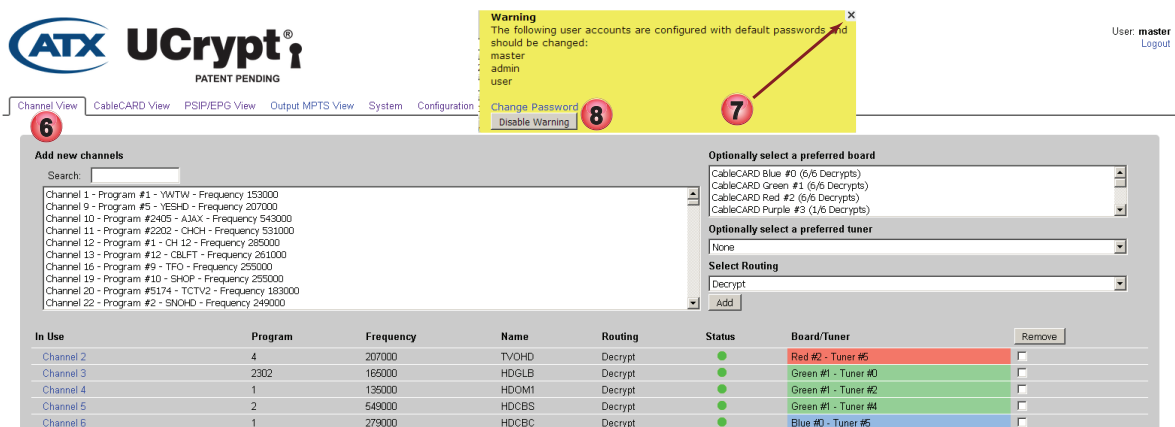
ATX UCrypt®
PATENT PENDING

Warning
The following user accounts are configured with default passwords and should be changed:
master
admin
user
Change Password
Disable Warning

×

User: master
Logout

Channel View | CableCARD View | PSIP/EPG View | Output MPTS View | System | Configuration

6 7 8

Add new channels
Search:
Channel 1 - Program #1 - YWTW - Frequency 153000
Channel 9 - Program #5 - YESHD - Frequency 207000
Channel 10 - Program #2405 - AJAX - Frequency 543000
Channel 11 - Program #2202 - CHCH - Frequency 531000
Channel 12 - Program #1 - CH 12 - Frequency 285000
Channel 13 - Program #12 - CBLFT - Frequency 261000
Channel 16 - Program #9 - TFO - Frequency 255000
Channel 19 - Program #10 - SHOP - Frequency 255000
Channel 20 - Program #5174 - TCTV2 - Frequency 183000
Channel 22 - Program #2 - SNOHD - Frequency 249000

Optionally select a preferred board
CableCARD Blue #0 (6/6 Decrypts)
CableCARD Green #1 (6/6 Decrypts)
CableCARD Red #2 (6/6 Decrypts)
CableCARD Purple #3 (1/6 Decrypts)
Optionally select a preferred tuner
None
Select Routing
Decrypt
Add

| In Use | Program | Frequency | Name | Routing | Status | Board/Tuner | Remove |
|---|---|---|---|---|---|---|---|
| Channel 2 | 4 | 207000 | TVOHD | Decrypt | | Red #2 - Tuner #5 | |
| Channel 3 | 2302 | 165000 | HDGLB | Decrypt | | Green #1 - Tuner #0 | |
| Channel 4 | 1 | 135000 | HDOM1 | Decrypt | | Green #1 - Tuner #2 | |
| Channel 5 | 2 | 549000 | HDCBS | Decrypt | | Green #1 - Tuner #4 | |
| Channel 6 | 1 | 279000 | HDCBC | Decrypt | | Blue #0 - Tuner #5 | |